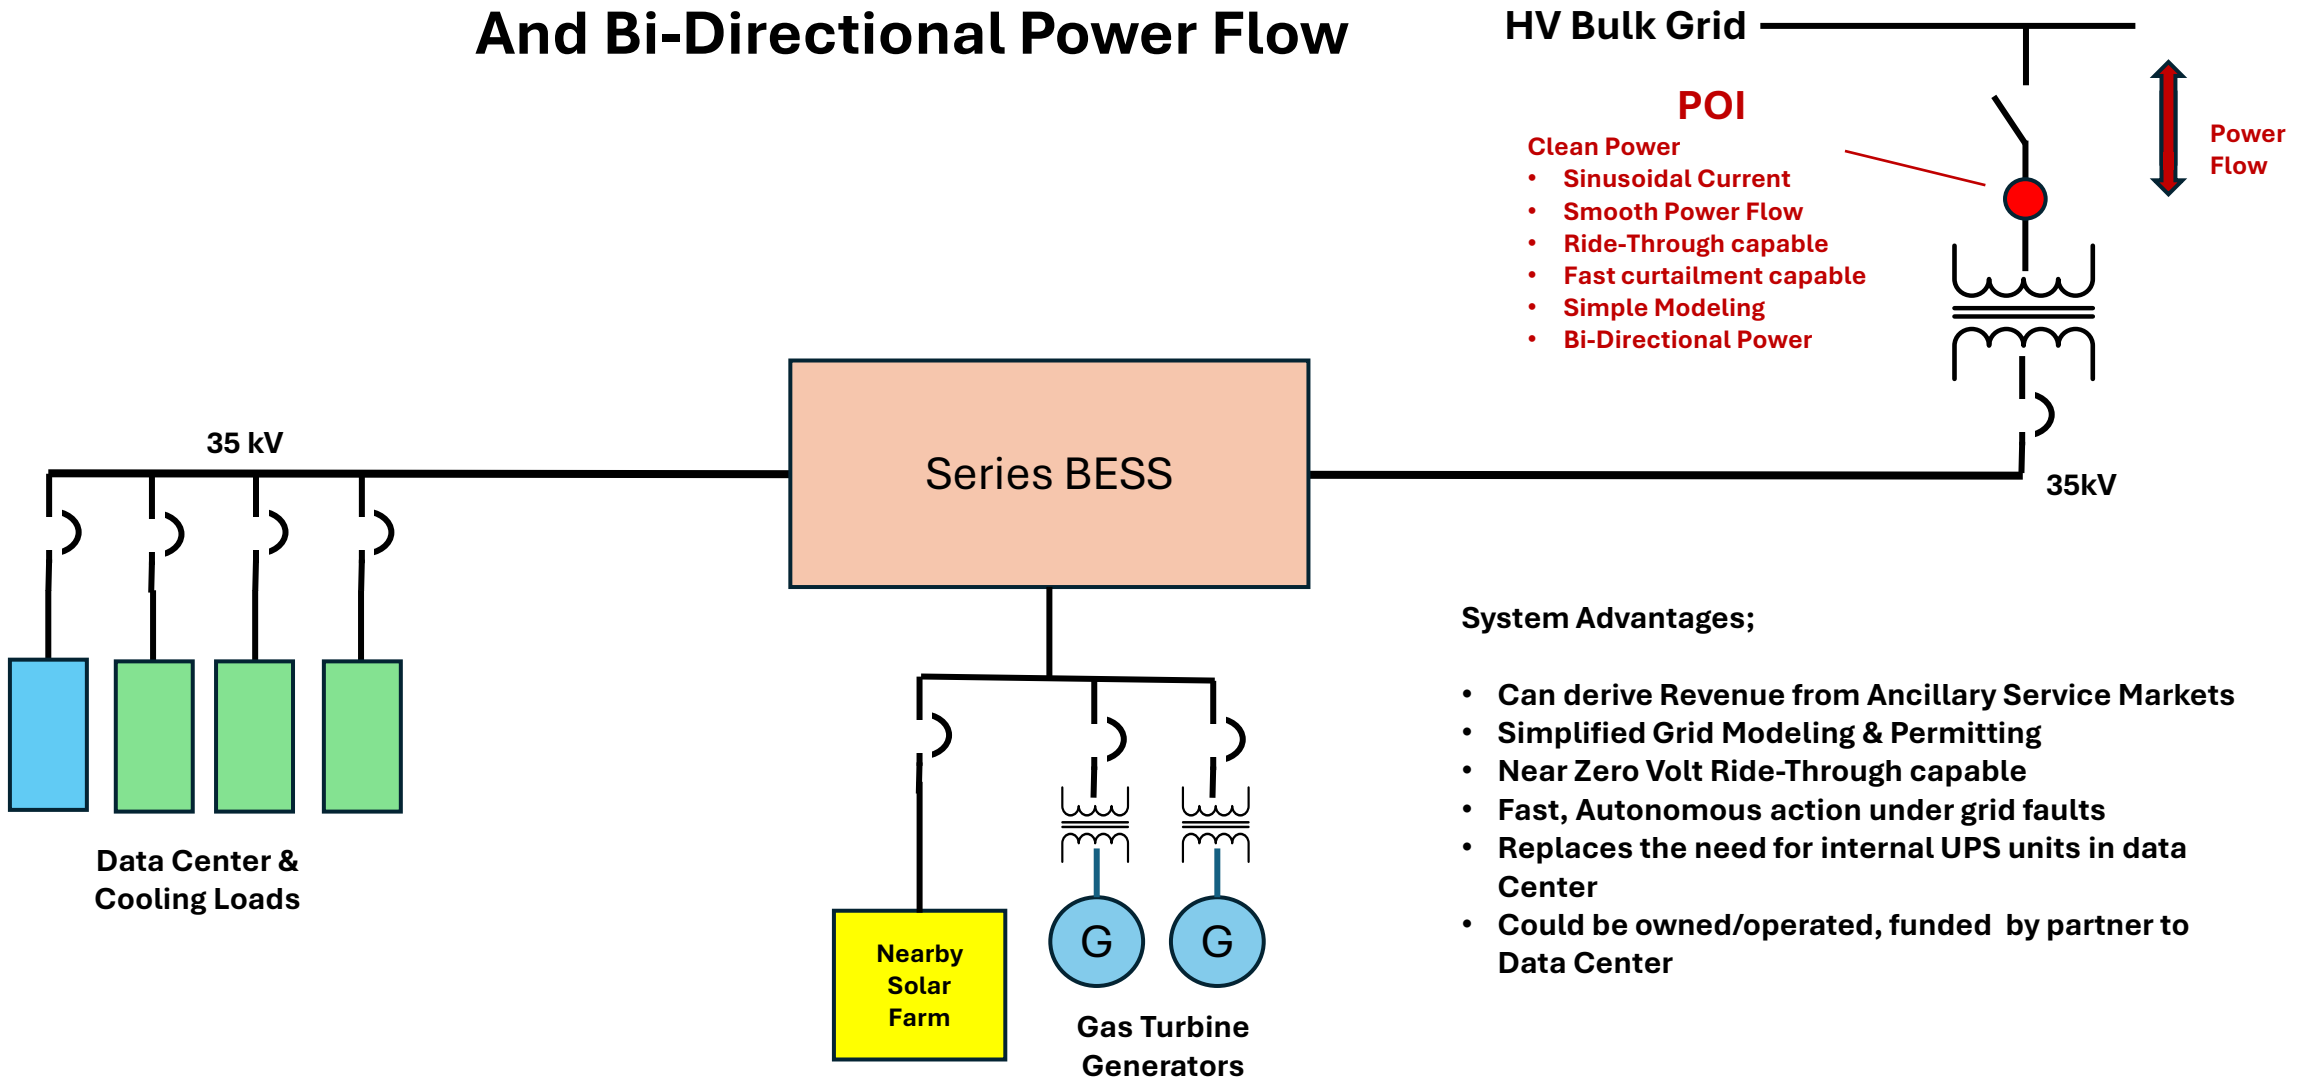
And Bi-Directional Power Flow

HV Bulk Grid

POI

Clean Power
- Sinusoidal Current
- Smooth Power Flow
- Ride-Through capable
- Fast curtailment capable
- Simple Modeling
- Bi-Directional Power

Power Flow

35 kV

Series BESS

35kV

System Advantages;

- Can derive Revenue from Ancillary Service Markets
- Simplified Grid Modeling & Permitting
- Near Zero Volt Ride-Through capable
- Fast, Autonomous action under grid faults
- Replaces the need for internal UPS units in data Center
- Could be owned/operated, funded by partner to Data Center

Data Center & Cooling Loads

Nearby Solar Farm

G

G

Gas Turbine Generators